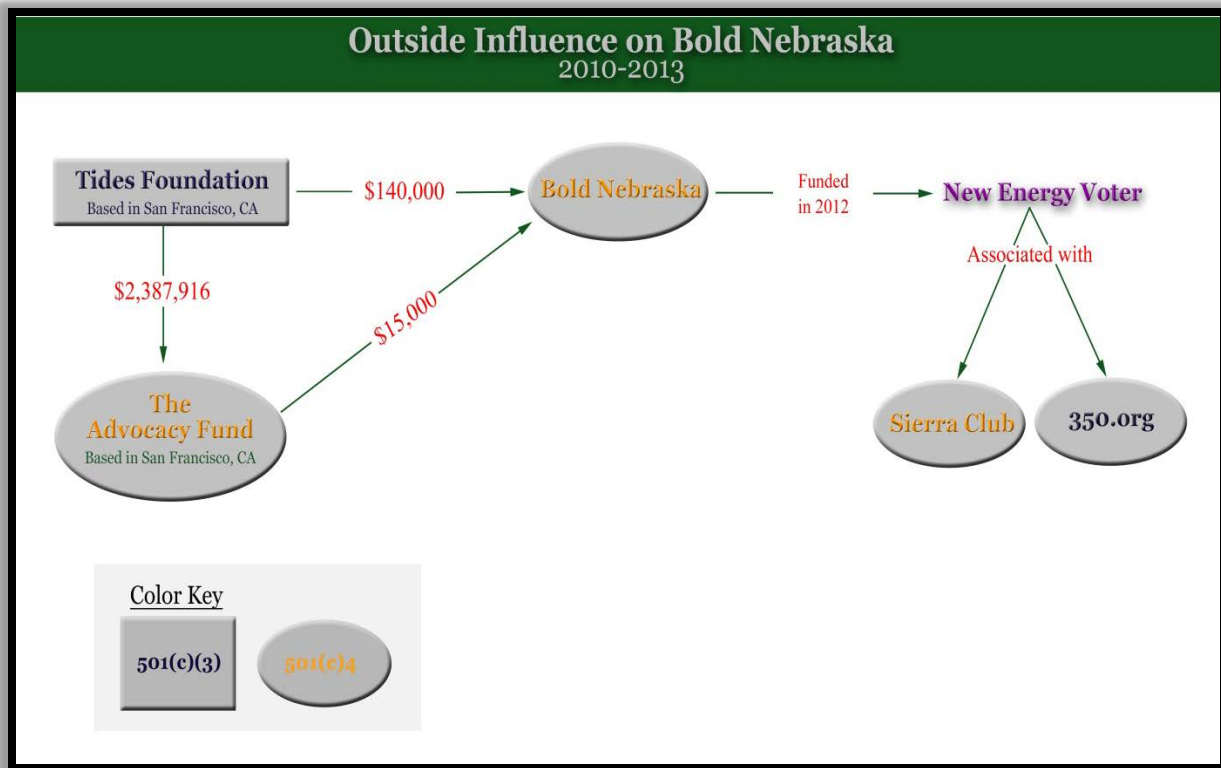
Outside Influence on Bold Nebraska
2010-2013

Tides Foundation
Based in San Francisco, CA

$140,000

Bold Nebraska

Funded in 2012

New Energy Voter

Associated with

$2,387,916

$15,000

The Advocacy Fund
Based in San Francisco, CA

Sierra Club

350.org

Color Key

501(c)(3)

501(c)4